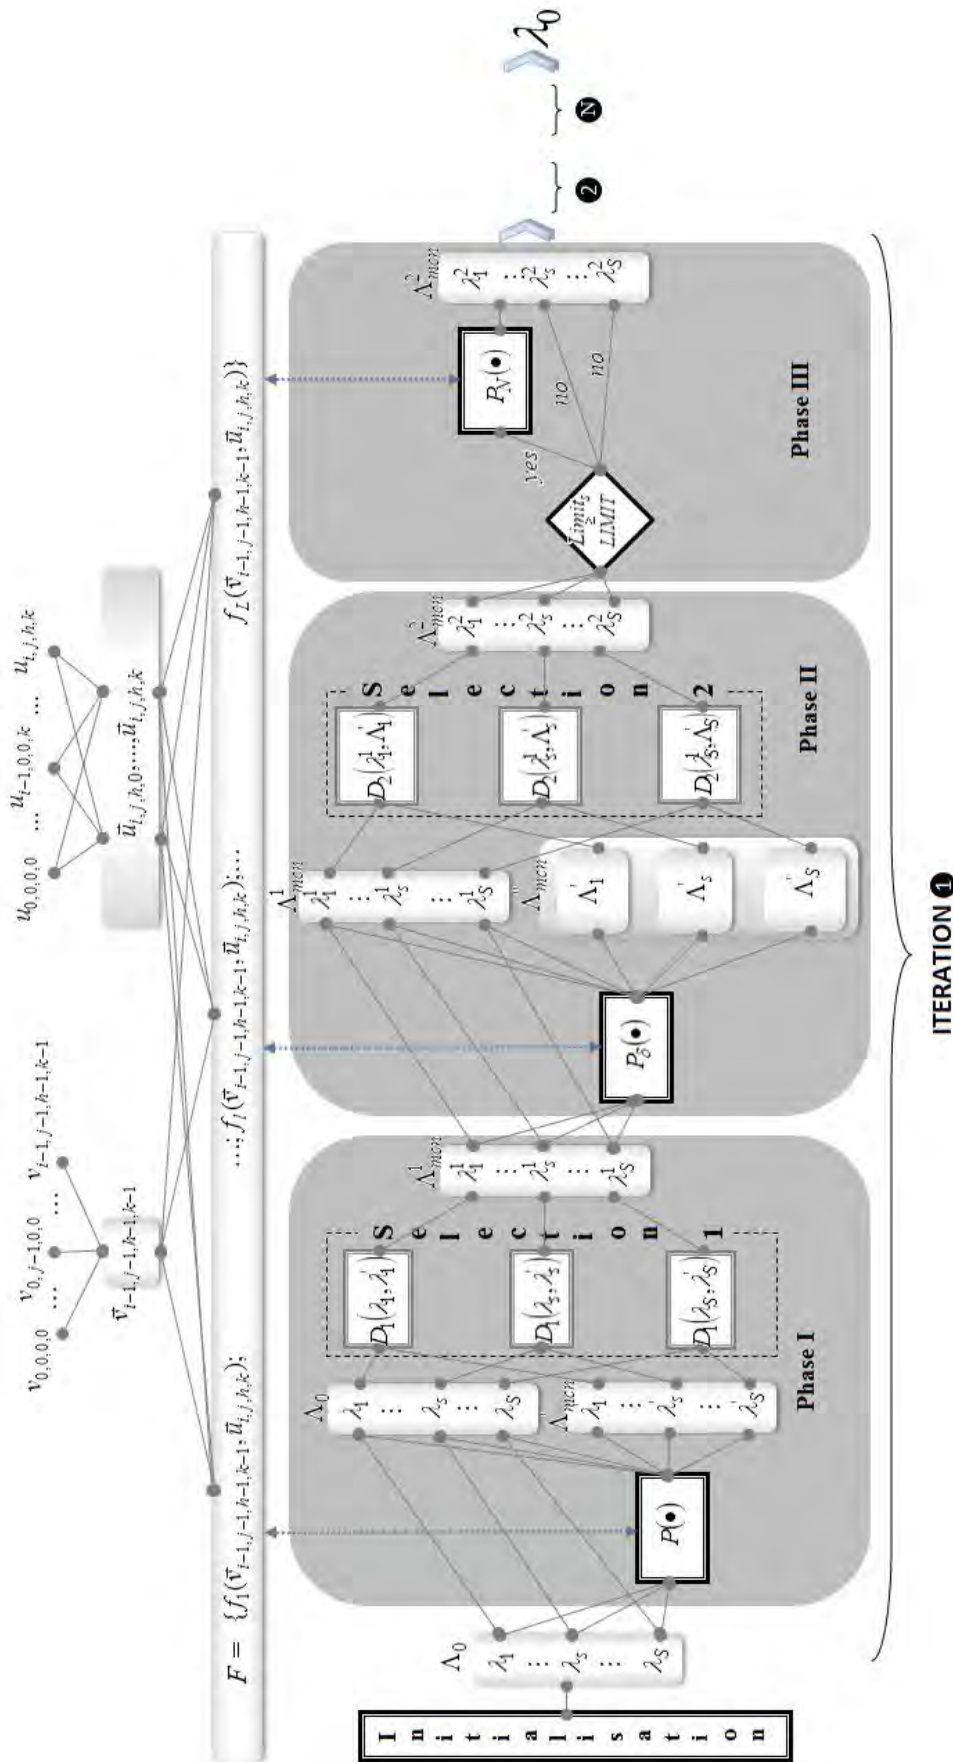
Initialisation

$\Lambda_0$
$\lambda_1$
$\vdots$
$\lambda_s$
$\vdots$
$\lambda_S$

$F = \{f_1(\bar{v}_{i-1,j-1,h-1,k-1}; \bar{u}_{i,j,h,k}); \ldots; f_l(\bar{v}_{i-1,j-1,h-1,k-1}; \bar{u}_{i,j,h,k}); \ldots; f_L(\bar{v}_{i-1,j-1,h-1,k-1}; \bar{u}_{i,j,h,k})\}$

$v_{0,0,0,0}$ $\ldots$ $v_{0,j-1,0,0}$ $\ldots$ $v_{i-1,j-1,h-1,k-1}$

$\bar{v}_{i-1,j-1,h-1,k-1}$

$u_{0,0,0,0}$ $\ldots$ $u_{i-1,0,0,k}$ $\ldots$ $u_{i,j,h,k}$

$\bar{u}_{i,j,h,0}, \ldots, \bar{u}_{i,j,h,k}$

$P(\bullet)$

$\Lambda_0$
$\lambda_1$
$\vdots$
$\lambda_s$
$\vdots$
$\lambda_S$

$\Lambda_{mcn}$
$\lambda_1^{'}$
$\vdots$
$\lambda_s^{'}$
$\vdots$
$\lambda_S^{'}$

$D_1(\lambda_1, \lambda_1^{'})$
$D_1(\lambda_s, \lambda_s^{'})$
$D_1(\lambda_S, \lambda_S^{'})$

Selection 1

$\Lambda_{mcn}^1$
$\lambda_1^1$
$\vdots$
$\lambda_s^1$
$\vdots$
$\lambda_S^1$

Phase I

$P_\delta(\bullet)$

$\Lambda_{mcn}^1$
$\lambda_1^1$
$\vdots$
$\lambda_s^1$
$\vdots$
$\lambda_S^1$

$\Lambda_{mcn}^{'}$
$\Lambda_1^{'}$
$\Lambda_s^{'}$
$\Lambda_S^{'}$

$D_2(\lambda_1^1, \Lambda_1^{'})$
$D_2(\lambda_s^1, \Lambda_s^{'})$
$D_2(\lambda_S^1, \Lambda_S^{'})$

Selection 2

$\Lambda_{mcn}^2$
$\lambda_1^2$
$\vdots$
$\lambda_s^2$
$\vdots$
$\lambda_S^2$

Phase II

$Limit \geq LIMIT$

yes
no
no

$P_V(\bullet)$

$\Lambda_{mcn}^2$
$\lambda_1^2$
$\vdots$
$\lambda_s^2$
$\vdots$
$\lambda_S^2$

Phase III

ITERATION 1

2

N

$\lambda_0$